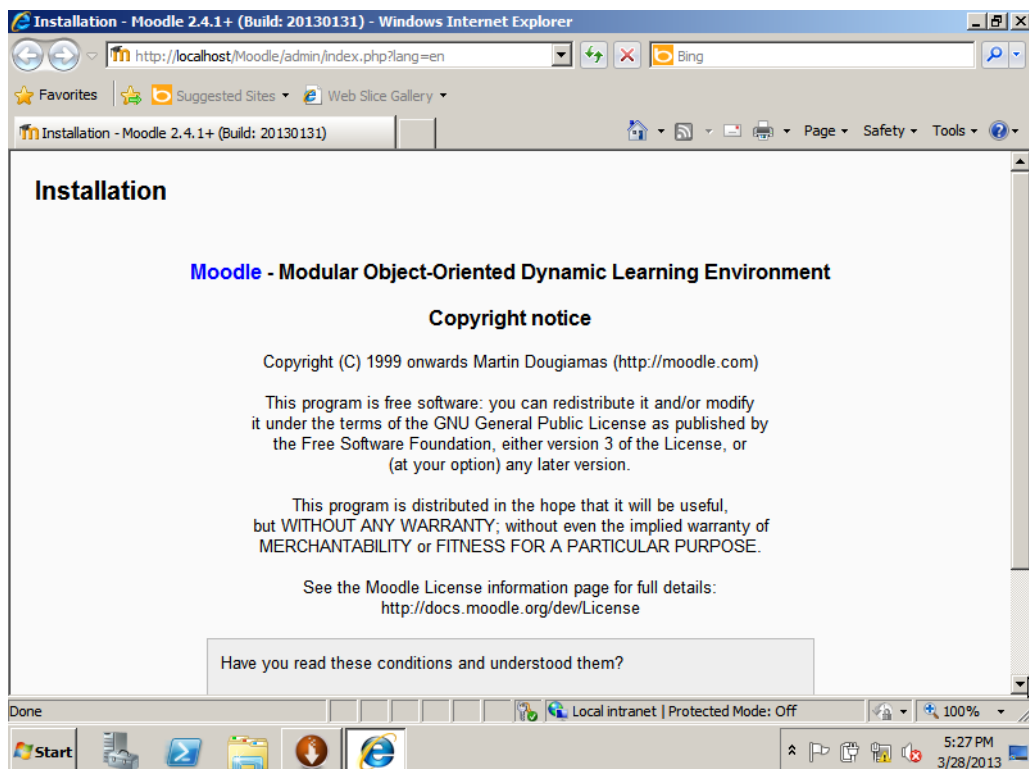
Installation - Moodle 2.4.1+ (Build: 20130131) - Windows Internet Explorer

http://localhost/Moodle/admin/index.php?lang=en

Bing

Favorites | Suggested Sites ▾ Web Slice Gallery ▾

Installation - Moodle 2.4.1+ (Build: 20130131)

Page ▾ Safety ▾ Tools ▾

Installation

Moodle - Modular Object-Oriented Dynamic Learning Environment

Copyright notice

Copyright (C) 1999 onwards Martin Dougiamas (http://moodle.com)

This program is free software: you can redistribute it and/or modify it under the terms of the GNU General Public License as published by the Free Software Foundation, either version 3 of the License, or (at your option) any later version.

This program is distributed in the hope that it will be useful, but WITHOUT ANY WARRANTY; without even the implied warranty of MERCHANTABILITY or FITNESS FOR A PARTICULAR PURPOSE.

See the Moodle License information page for full details: http://docs.moodle.org/dev/License

Have you read these conditions and understood them?

Done

Local intranet | Protected Mode: Off

100%

Start

5:27 PM
3/28/2013